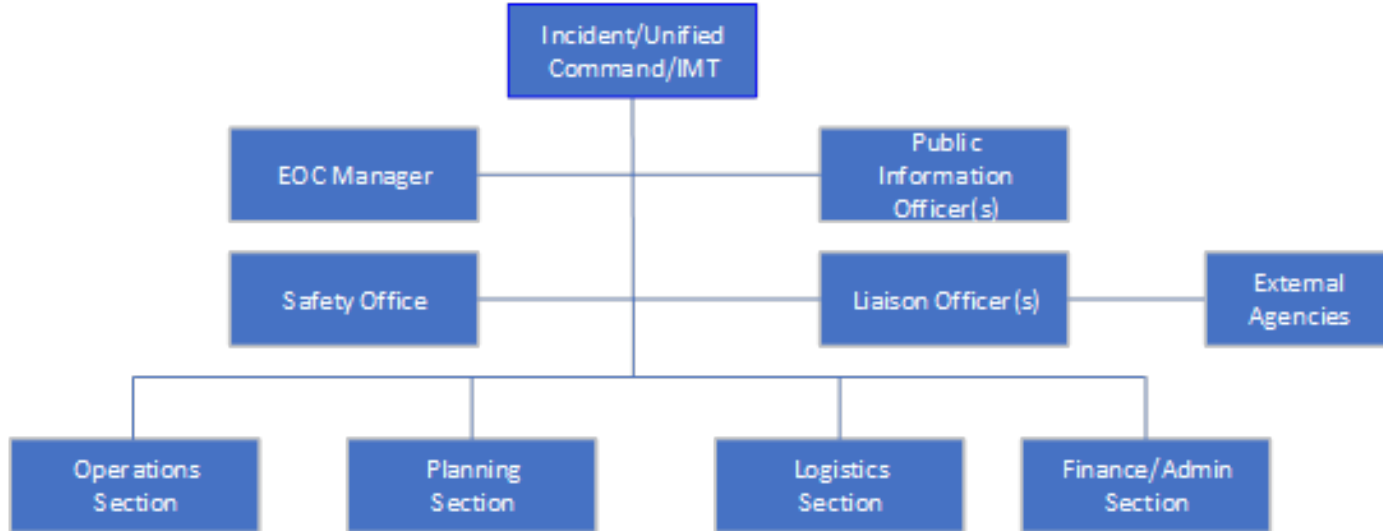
Incident/Unified Command/IMT

EOC Manager

Public Information Officer(s)

Safety Office

Liaison Officer(s)

External Agencies

Operations Section

Planning Section

Logistics Section

Finance/Admin Section